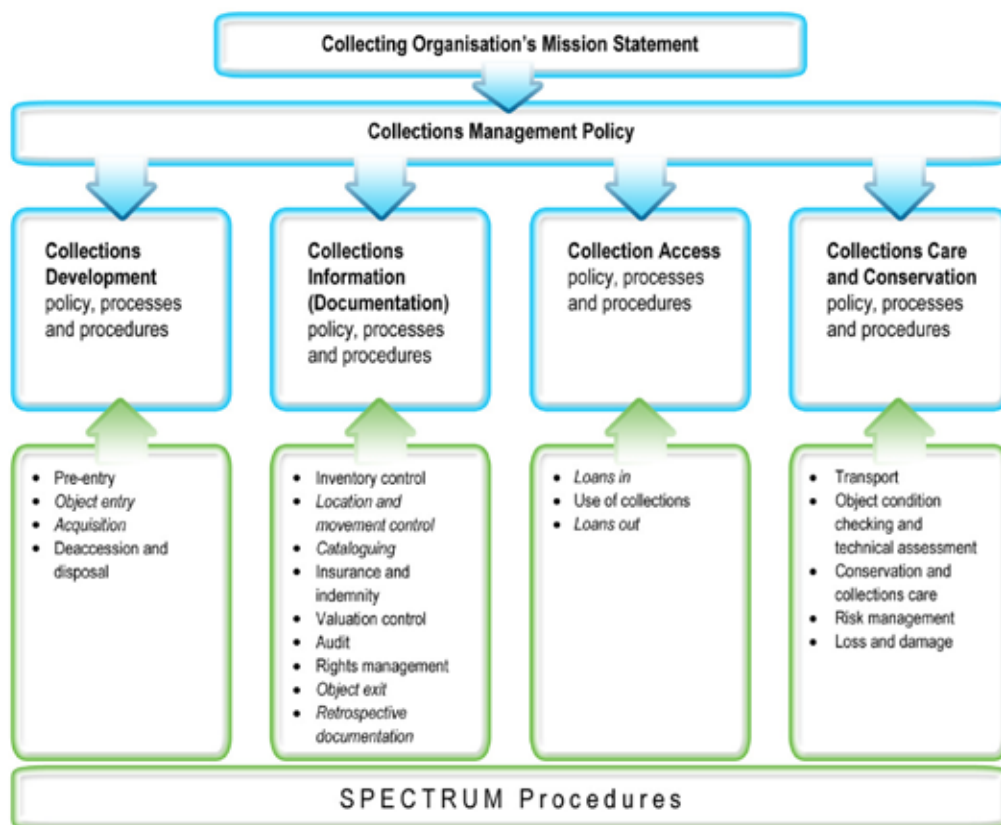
Collecting Organisation's Mission Statement

Collections Management Policy

**Collections Development** policy, processes and procedures

**Collections Information (Documentation)** policy, processes and procedures

**Collection Access** policy, processes and procedures

**Collections Care and Conservation** policy, processes and procedures

- Pre-entry
- *Object entry*
- *Acquisition*
- Deaccession and disposal

- Inventory control
- *Location and movement control*
- *Cataloguing*
- Insurance and indemnity
- Valuation control
- Audit
- Rights management
- *Object exit*
- *Retrospective documentation*

- *Loans in*
- Use of collections
- *Loans out*

- Transport
- Object condition checking and technical assessment
- Conservation and collections care
- Risk management
- Loss and damage

SPECTRUM Procedures